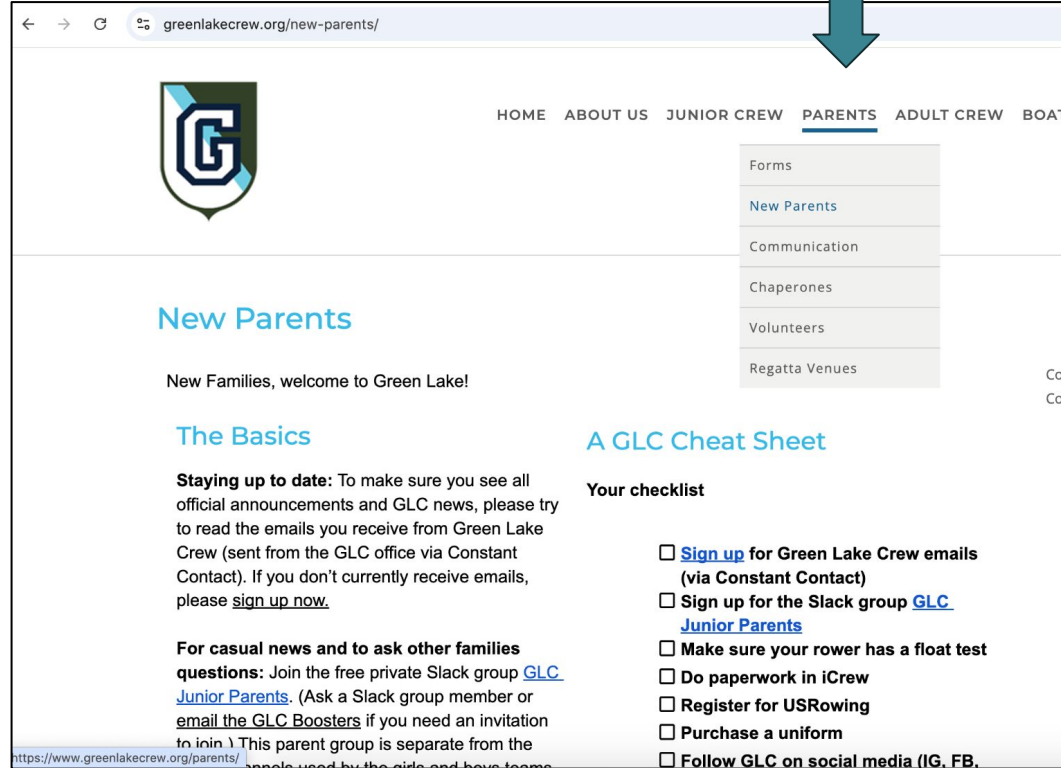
greenlakecrew.org/new-parents/

HOME ABOUT US JUNIOR CREW PARENTS ADULT CREW BOAT

Forms
New Parents
Communication
Chaperones
Volunteers
Regatta Venues

New Parents

New Families, welcome to Green Lake!

Co
Co

The Basics

**Staying up to date:** To make sure you see all official announcements and GLC news, please try to read the emails you receive from Green Lake Crew (sent from the GLC office via Constant Contact). If you don't currently receive emails, please sign up now.

**For casual news and to ask other families questions:** Join the free private Slack group GLC Junior Parents. (Ask a Slack group member or email the GLC Boosters if you need an invitation to join.) This parent group is separate from the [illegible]annels used by the girls and boys teams

https://www.greenlakecrew.org/parents/

A GLC Cheat Sheet

**Your checklist**

☐ **Sign up for Green Lake Crew emails (via Constant Contact)**
☐ **Sign up for the Slack group GLC Junior Parents**
☐ **Make sure your rower has a float test**
☐ **Do paperwork in iCrew**
☐ **Register for USRowing**
☐ **Purchase a uniform**
☐ **Follow GLC on social media (IG, FB,**